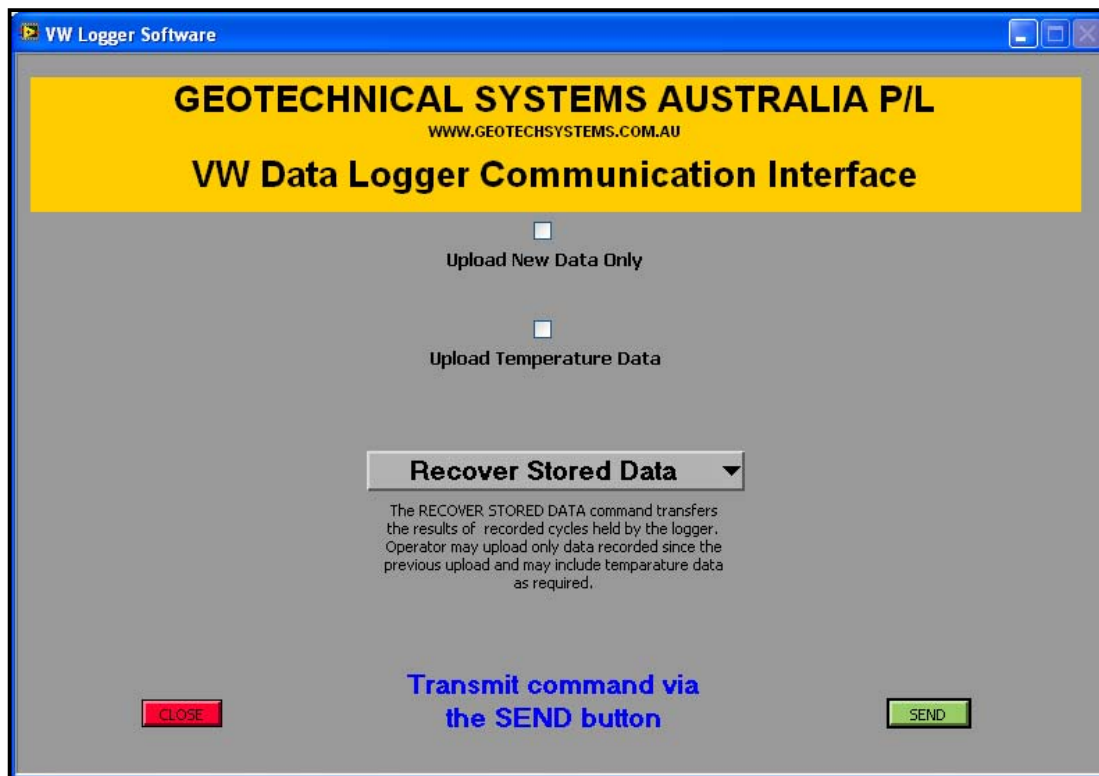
VW Logger Software

GEOTECHNICAL SYSTEMS AUSTRALIA P/L

WWW.GEOTECHSYSTEMS.COM.AU

VW Data Logger Communication Interface

Upload New Data Only

Upload Temperature Data

Recover Stored Data

The RECOVER STORED DATA command transfers the results of recorded cycles held by the logger. Operator may upload only data recorded since the previous upload and may include temparature data as required.

CLOSE

Transmit command via the SEND button

SEND